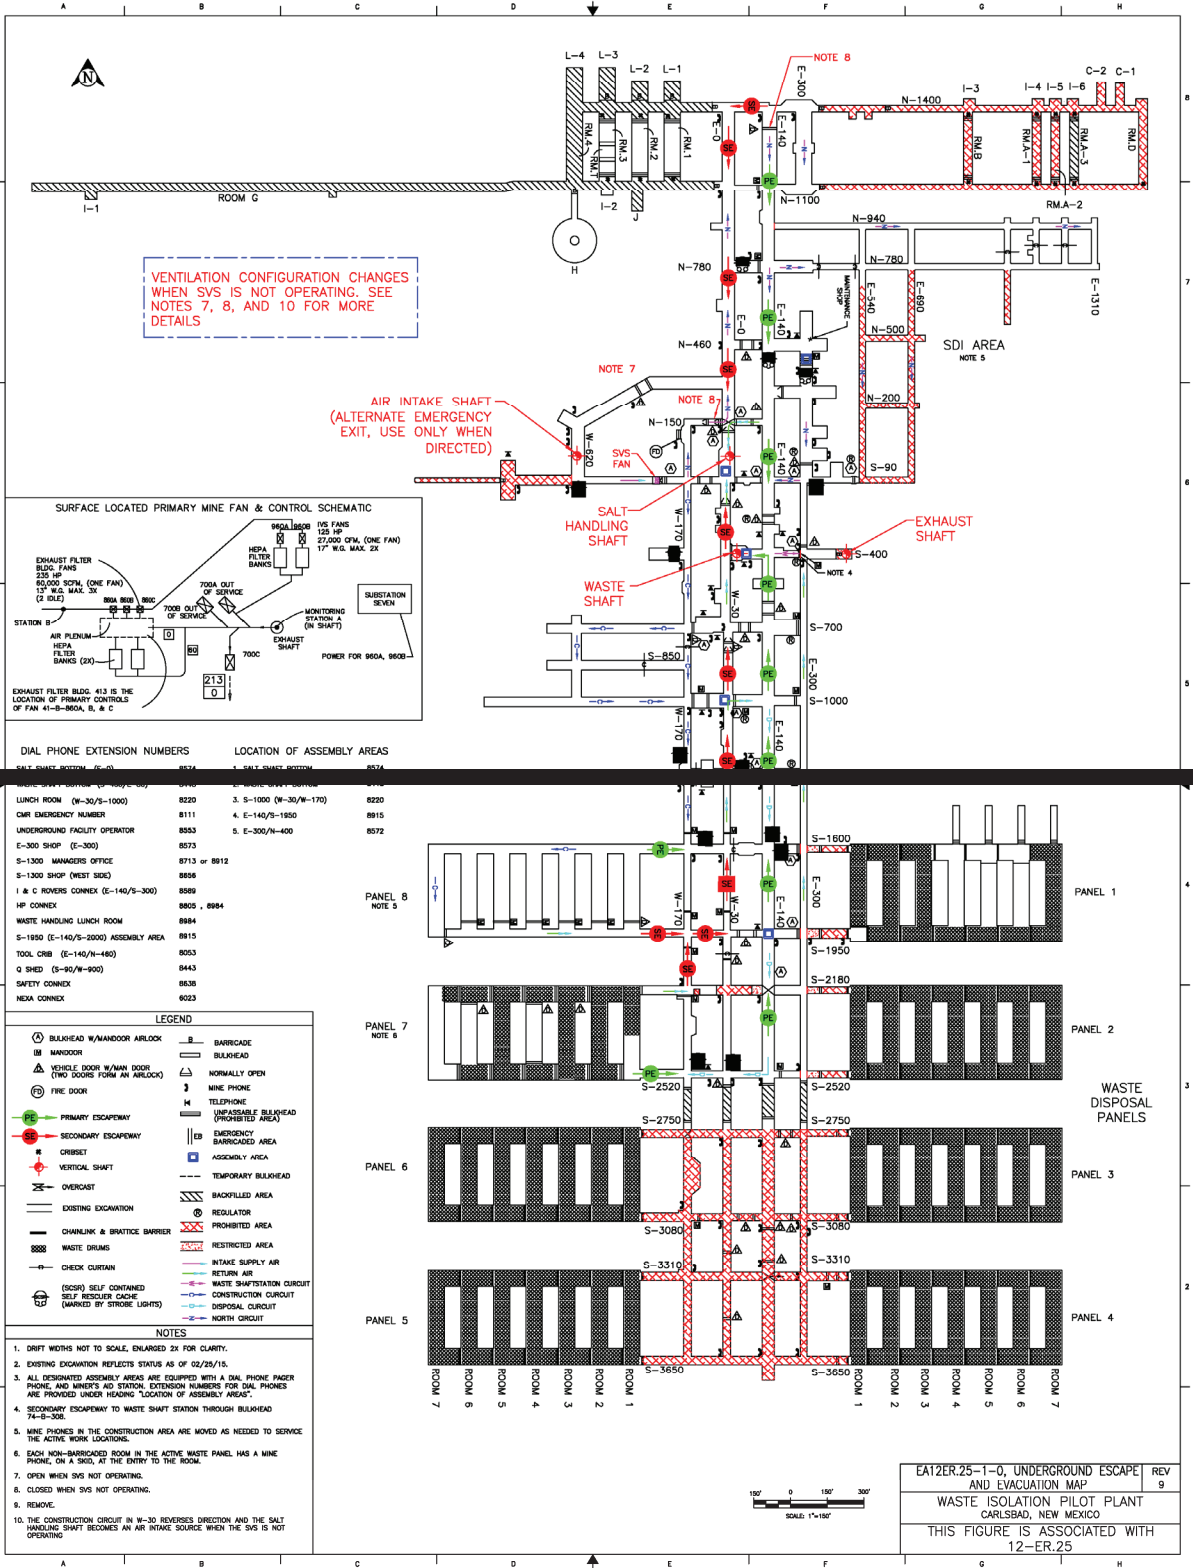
A B C D E F G H

NOTE 8
L-4 L-3 L-2 L-1
E-300
N-1400
I-3 I-4 I-5 I-6 C-2 C-1
RM.4 RM.T RM.3 RM.2 RM.1 E-0 E-140
RM.B RM.A-1 RM.A-3 RM.D
I-1 ROOM G
N-1100
I-2 J
RM.A-2
N-940
H
N-780
N-780
E-0
E-140
MAINTENANCE SHOP
E-540
E-690
E-1310
N-500
N-460
SDI AREA
NOTE 5

VENTILATION CONFIGURATION CHANGES WHEN SVS IS NOT OPERATING. SEE NOTES 7, 8, AND 10 FOR MORE DETAILS

NOTE 7
AIR INTAKE SHAFT (ALTERNATE EMERGENCY EXIT, USE ONLY WHEN DIRECTED)
NOTE 8
N-150
N-200
W-620
SVS FAN
FD
E-140
S-90
SALT HANDLING SHAFT
EXHAUST SHAFT
W-170
S-400
NOTE 4
WASTE SHAFT
W-30
S-700
S-850
E-300
S-1000
W-170
E-140

SURFACE LOCATED PRIMARY MINE FAN & CONTROL SCHEMATIC
960A 960B
IVS FANS 125 HP 27,000 CFM, (ONE FAN) 17" W.G. MAX. 2X
HEPA FILTER BANKS
EXHAUST FILTER BLDG. FANS 235 HP 60,000 SCFM, (ONE FAN) 13" W.G. MAX. 3X (2 IDLE)
860A 860B 860C
700A OUT OF SERVICE
700B OUT OF SERVICE
SUBSTATION SEVEN
STATION B
AIR PLENUM
HEPA FILTER BANKS (2X)
MONITORING STATION A (IN SHAFT)
EXHAUST SHAFT
700C
POWER FOR 960A, 960B
213
EXHAUST FILTER BLDG. 413 IS THE LOCATION OF PRIMARY CONTROLS OF FAN 41-B-860A, B, & C

DIAL PHONE EXTENSION NUMBERS
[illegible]
LUNCH ROOM (W-30/S-1000) 8220
CMR EMERGENCY NUMBER 8111
UNDERGROUND FACILITY OPERATOR 8553
E-300 SHOP (E-300) 8573
S-1300 MANAGERS OFFICE 8713 or 8912
S-1300 SHOP (WEST SIDE) 8656
I & C ROVERS CONNEX (E-140/S-300) 8589
HP CONNEX 8805 , 8984
WASTE HANDLING LUNCH ROOM 8984
S-1950 (E-140/S-2000) ASSEMBLY AREA 8915
TOOL CRIB (E-140/N-460) 8053
Q SHED (S-90/W-900) 8443
SAFETY CONNEX 8636
NEXA CONNEX 6023

LOCATION OF ASSEMBLY AREAS
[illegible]
3. S-1000 (W-30/W-170) 8220
4. E-140/S-1950 8915
5. E-300/N-400 8572

LEGEND
BULKHEAD W/MANDOOR AIRLOCK
MANDOOR
VEHICLE DOOR W/MAN DOOR (TWO DOORS FORM AN AIRLOCK)
FIRE DOOR
PRIMARY ESCAPEWAY
SECONDARY ESCAPEWAY
CRIBSET
VERTICAL SHAFT
OVERCAST
EXISTING EXCAVATION
CHAINLINK & BRATTICE BARRIER
WASTE DRUMS
CHECK CURTAIN
(SCSR) SELF CONTAINED SELF RESCUER CACHE (MARKED BY STROBE LIGHTS)
BARRICADE
BULKHEAD
NORMALLY OPEN
MINE PHONE
TELEPHONE
UNPASSABLE BULKHEAD (PROHIBITED AREA)
EMERGENCY BARRICADED AREA
ASSEMBLY AREA
TEMPORARY BULKHEAD
BACKFILLED AREA
REGULATOR
PROHIBITED AREA
RESTRICTED AREA
INTAKE SUPPLY AIR
RETURN AIR
WASTE SHAFTSTATION CURCUIT
CONSTRUCTION CURCUIT
DISPOSAL CURCUIT
NORTH CIRCUIT

NOTES
1. DRIFT WIDTHS NOT TO SCALE, ENLARGED 2X FOR CLARITY.
2. EXISTING EXCAVATION REFLECTS STATUS AS OF 02/25/15.
3. ALL DESIGNATED ASSEMBLY AREAS ARE EQUIPPED WITH A DIAL PHONE PAGER PHONE, AND MINER'S AID STATION. EXTENSION NUMBERS FOR DIAL PHONES ARE PROVIDED UNDER HEADING "LOCATION OF ASSEMBLY AREAS".
4. SECONDARY ESCAPEWAY TO WASTE SHAFT STATION THROUGH BULKHEAD 74-B-308.
5. MINE PHONES IN THE CONSTRUCTION AREA ARE MOVED AS NEEDED TO SERVICE THE ACTIVE WORK LOCATIONS.
6. EACH NON-BARRICADED ROOM IN THE ACTIVE WASTE PANEL HAS A MINE PHONE, ON A SKID, AT THE ENTRY TO THE ROOM.
7. OPEN WHEN SVS NOT OPERATING.
8. CLOSED WHEN SVS NOT OPERATING.
9. REMOVE.
10. THE CONSTRUCTION CIRCUIT IN W-30 REVERSES DIRECTION AND THE SALT HANDLING SHAFT BECOMES AN AIR INTAKE SOURCE WHEN THE SVS IS NOT OPERATING

S-1600
PANEL 8
NOTE 5
W-170
W-30
E-140
E-300
PANEL 1
S-1950
S-2180
PANEL 7
NOTE 6
PANEL 2
S-2520
S-2520
WASTE DISPOSAL PANELS
S-2750
S-2750
PANEL 6
PANEL 3
S-3080
S-3080
S-3310
S-3310
PANEL 5
PANEL 4
S-3650
S-3650
ROOM 7 ROOM 6 ROOM 5 ROOM 4 ROOM 3 ROOM 2 ROOM 1
ROOM 1 ROOM 2 ROOM 3 ROOM 4 ROOM 5 ROOM 6 ROOM 7

150' 0 150' 300'
SCALE: 1"=150'

EA12ER.25-1-0, UNDERGROUND ESCAPE AND EVACUATION MAP
REV 9
WASTE ISOLATION PILOT PLANT
CARLSBAD, NEW MEXICO
THIS FIGURE IS ASSOCIATED WITH 12-ER.25